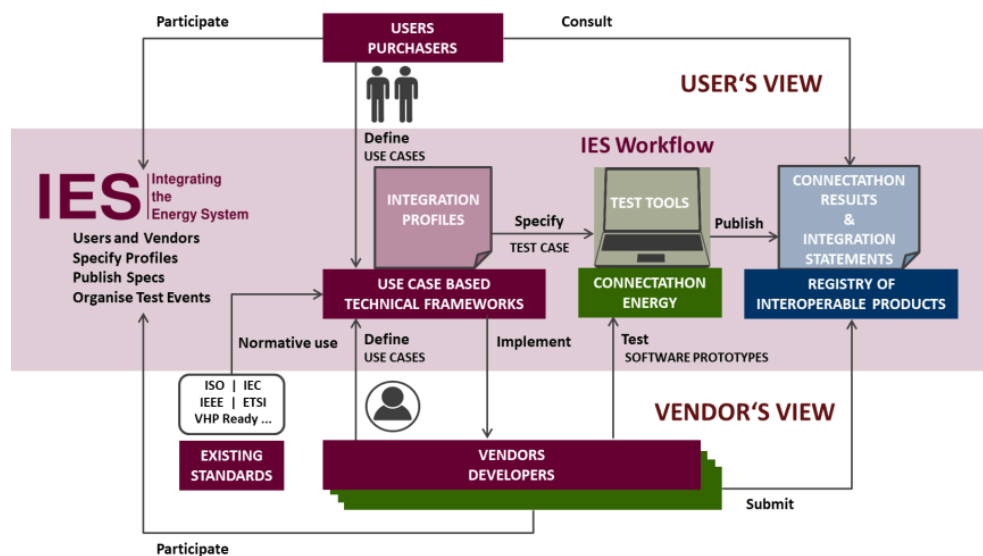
Participate

USERS PURCHASERS

Consult

USER'S VIEW

Define USE CASES

IES Workflow

IES Integrating the Energy System

Users and Vendors
Specify Profiles
Publish Specs
Organise Test Events

INTEGRATION PROFILES

Specify TEST CASE

TEST TOOLS

Publish

CONNECTATHON RESULTS & INTEGRATION STATEMENTS

USE CASE BASED TECHNICAL FRAMEWORKS

CONNECTATHON ENERGY

REGISTRY OF INTEROPERABLE PRODUCTS

Normative use

Define USE CASES

Implement

Test SOFTWARE PROTOTYPES

ISO | IEC
IEEE | ETSI
VHP Ready ...

VENDOR'S VIEW

EXISTING STANDARDS

VENDORS DEVELOPERS

Submit

Participate